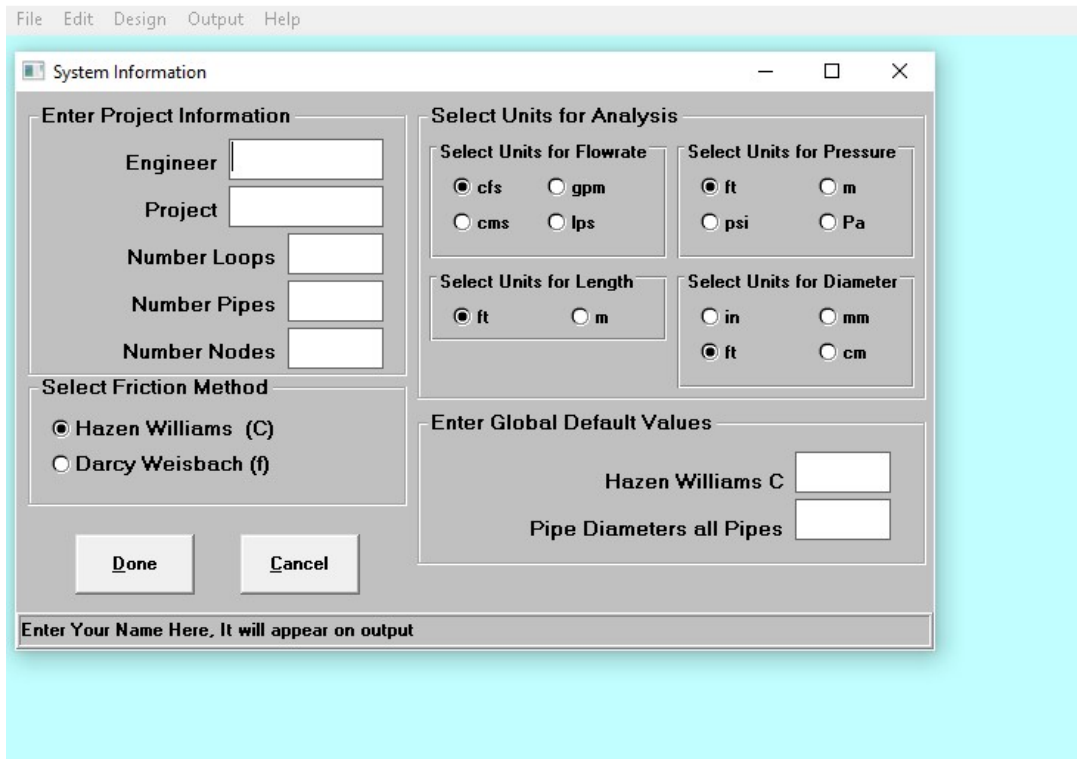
File Edit Design Output Help

System Information

Enter Project Information

Engineer

Project

Number Loops

Number Pipes

Number Nodes

Select Friction Method

Hazen Williams (C)

Darcy Weisbach (f)

Done

Cancel

Select Units for Analysis

Select Units for Flowrate

cfs gpm

cms lps

Select Units for Pressure

ft m

psi Pa

Select Units for Length

ft m

Select Units for Diameter

in mm

ft cm

Enter Global Default Values

Hazen Williams C

Pipe Diameters all Pipes

Enter Your Name Here, It will appear on output